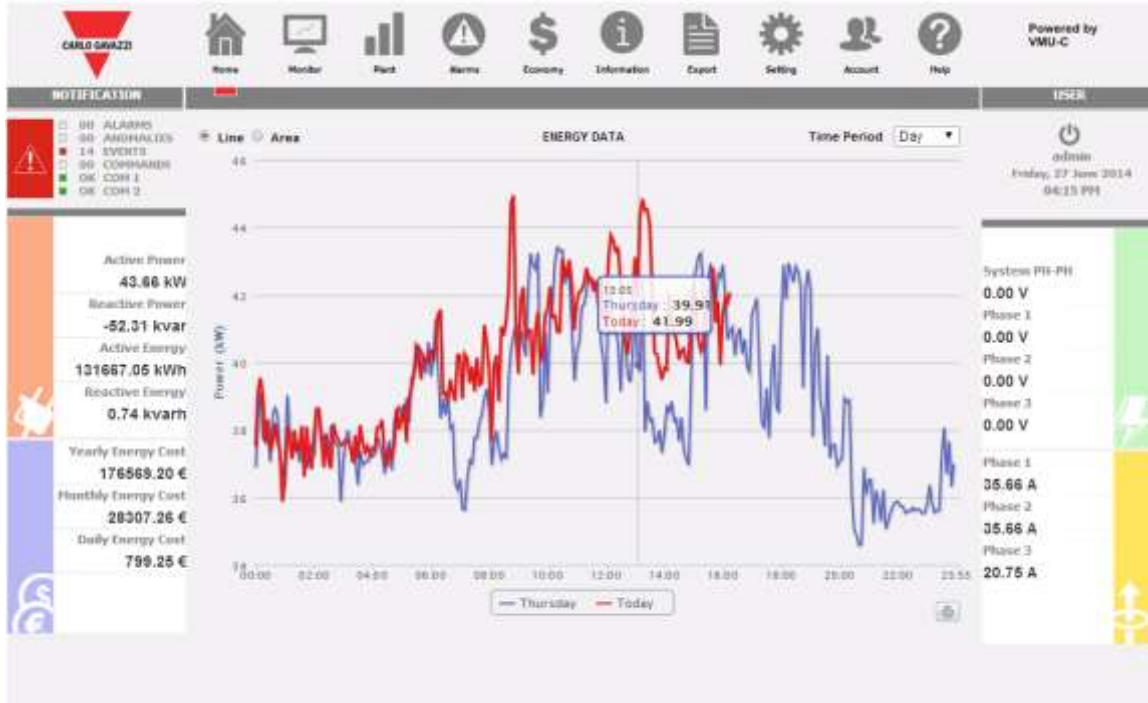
CARLO GAVAZZI

Home Monitor Plant Alarms Economy Information Export Setting Account Help

Powered by VMU-C

NOTIFICATION

00 ALARMS
00 ANOMALIES
14 EVENTS
00 COMMANDS
OK COM 1
OK COM 2

Active Power
43.66 kW
Reactive Power
-52.31 kvar
Active Energy
131667.05 kWh
Reactive Energy
0.74 kvarh

Yearly Energy Cost
176569.20 €
Monthly Energy Cost
28307.26 €
Daily Energy Cost
799.25 €

Line Area

ENERGY DATA

Time Period Day

46
44
42
40
38
36
34

Power (kW)

13:00
Thursday : 39.91
Today : 41.99

00:00 02:00 04:00 06:00 08:00 10:00 12:00 14:00 16:00 18:00 20:00 22:00 23:55

— Thursday — Today

USER

admin
Friday, 27 June 2014
04:15 PM

System PH-PH
0.00 V
Phase 1
0.00 V
Phase 2
0.00 V
Phase 3
0.00 V

Phase 1
35.66 A
Phase 2
35.66 A
Phase 3
20.75 A